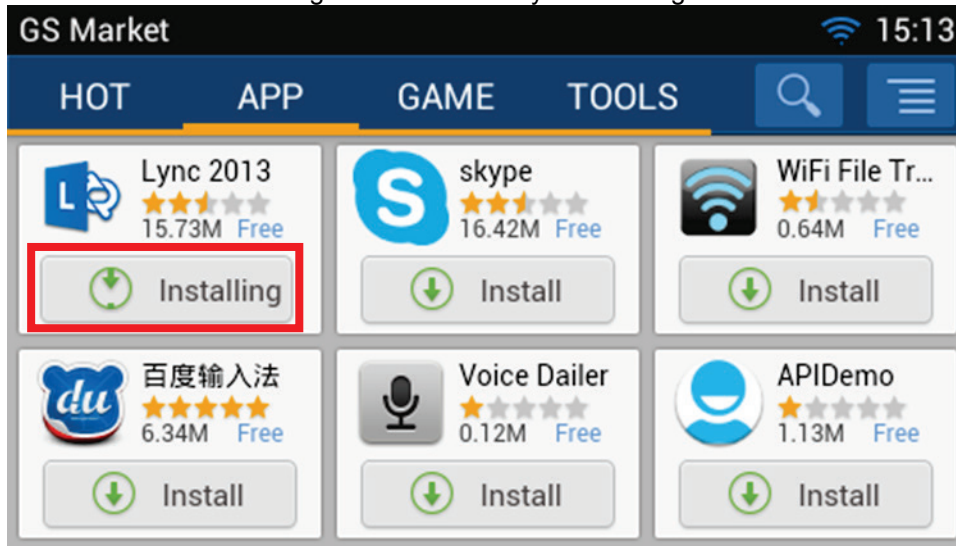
GS Market

15:13

HOT APP GAME TOOLS

Lync 2013
15.73M Free
Installing

skype
16.42M Free
Install

WiFi File Tr...
0.64M Free
Install

百度输入法
6.34M Free
Install

Voice Dailer
0.12M Free
Install

APIDemo
1.13M Free
Install